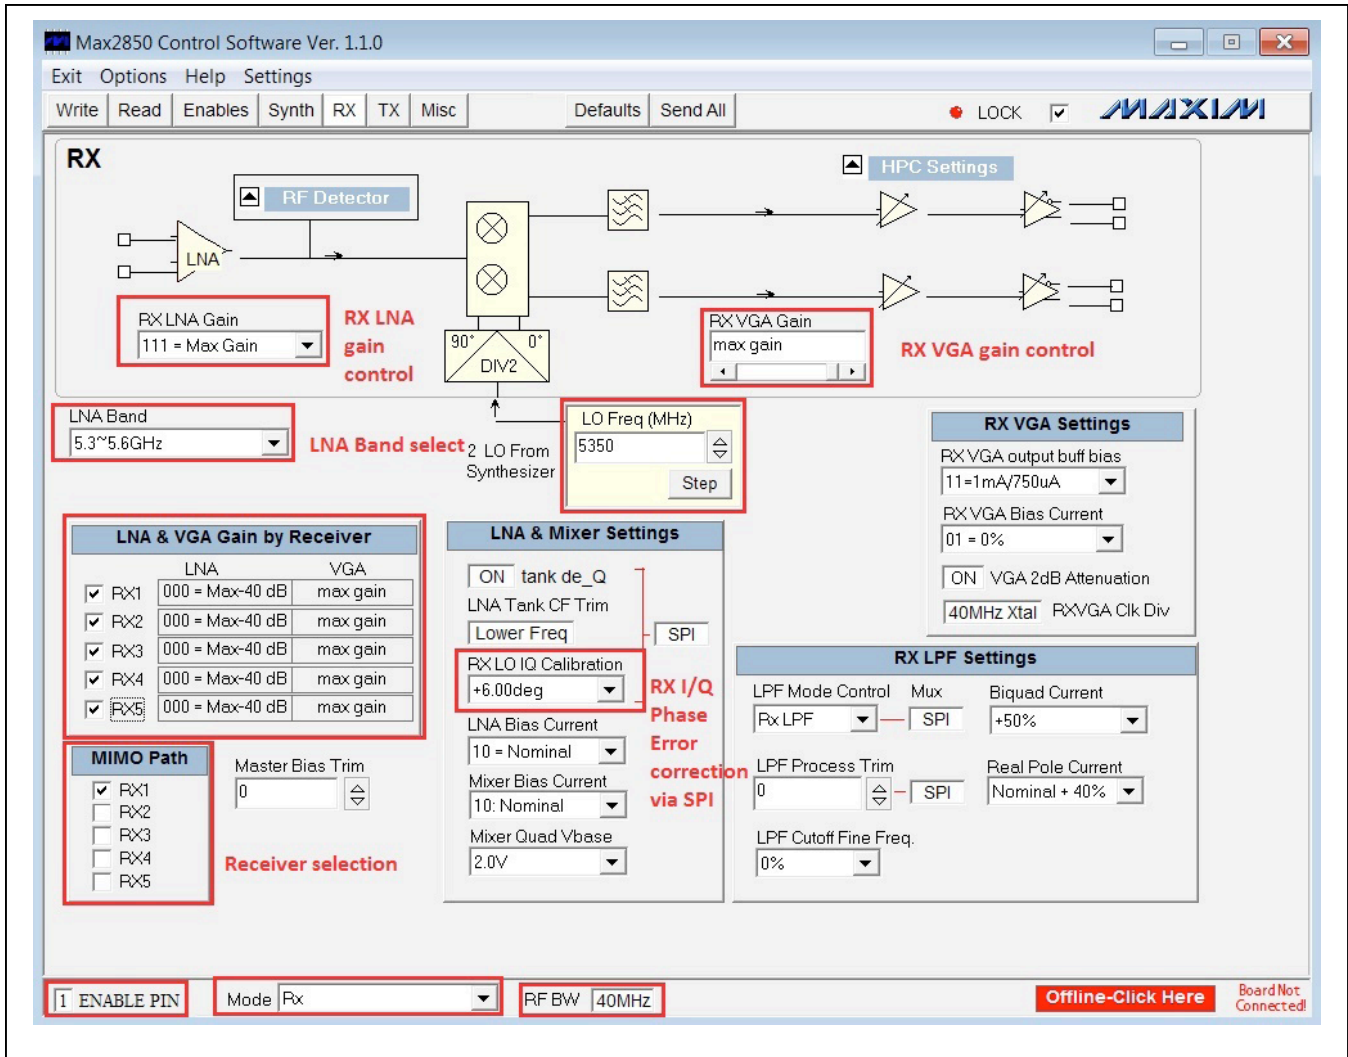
Max2850 Control Software Ver. 1.1.0

Exit Options Help Settings

Write Read Enables Synth RX TX Misc Defaults Send All LOCK MAXIM

RX

RF Detector

HPC Settings

LNA

RX LNA Gain
111 = Max Gain

RX LNA gain control

90° 0°
DIV2

RX VGA Gain
max gain

RX VGA gain control

LNA Band
5.3~5.6GHz

LNA Band select

2 LO From Synthesizer

LO Freq (MHz)
5350
Step

RX VGA Settings
RX VGA output buff bias
11=1mA/750uA
RX VGA Bias Current
01 = 0%
ON VGA 2dB Attenuation
40MHz Xtal RXVGA Clk Div

LNA & VGA Gain by Receiver

| | LNA | VGA |
|---|---|---|
| RX1 | 000 = Max-40 dB | max gain |
| RX2 | 000 = Max-40 dB | max gain |
| RX3 | 000 = Max-40 dB | max gain |
| RX4 | 000 = Max-40 dB | max gain |
| RX5 | 000 = Max-40 dB | max gain |

LNA & Mixer Settings
ON tank de_Q
LNA Tank CF Trim
Lower Freq
SPI
RX LO IQ Calibration
+6.00deg
RX I/Q Phase Error correction via SPI
LNA Bias Current
10 = Nominal
Mixer Bias Current
10: Nominal
Mixer Quad Vbase
2.0V

RX LPF Settings
LPF Mode Control Mux Biquad Current
Rx LPF SPI +50%
LPF Process Trim Real Pole Current
0 SPI Nominal + 40%
LPF Cutoff Fine Freq.
0%

MIMO Path
RX1
RX2
RX3
RX4
RX5

Master Bias Trim
0

Receiver selection

1 ENABLE PIN Mode Rx RF BW 40MHz Offline-Click Here Board Not Connected!